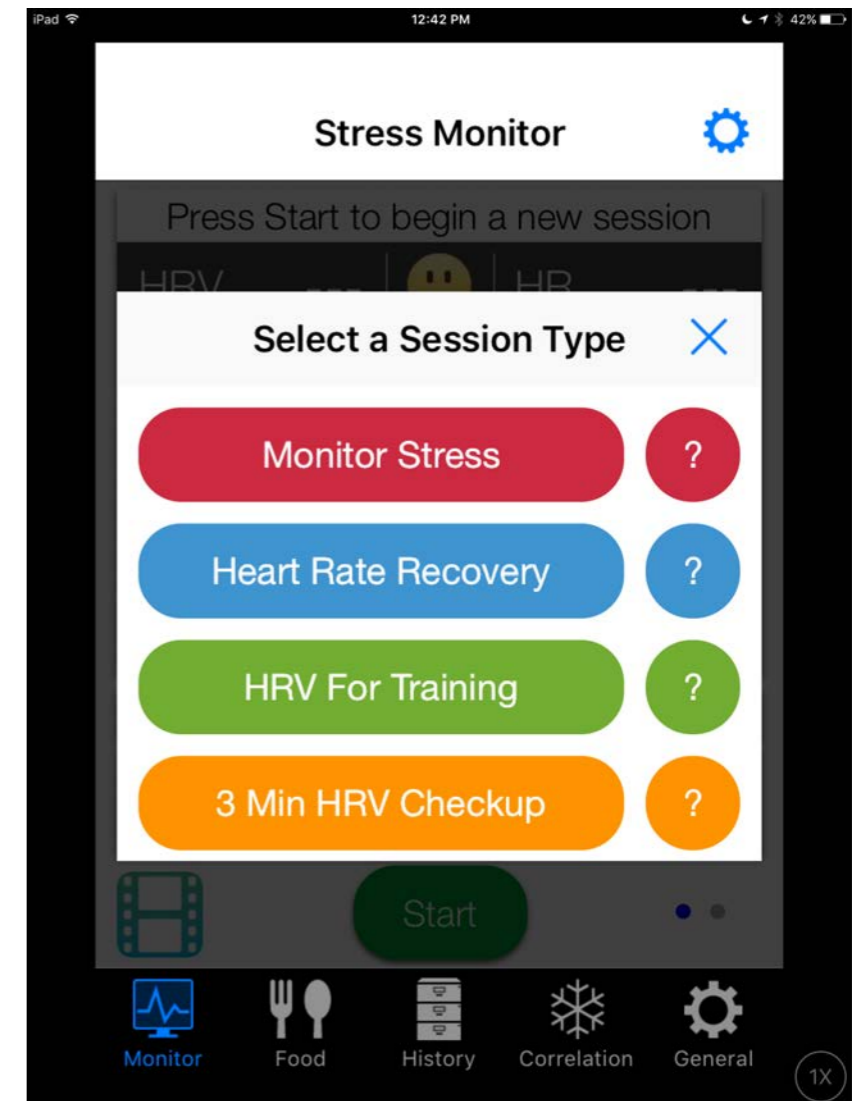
iPad 12:42 PM 42%

Stress Monitor

Press Start to begin a new session

HRV HR

Select a Session Type

Monitor Stress ?

Heart Rate Recovery ?

HRV For Training ?

3 Min HRV Checkup ?

Start

Monitor Food History Correlation General

1X